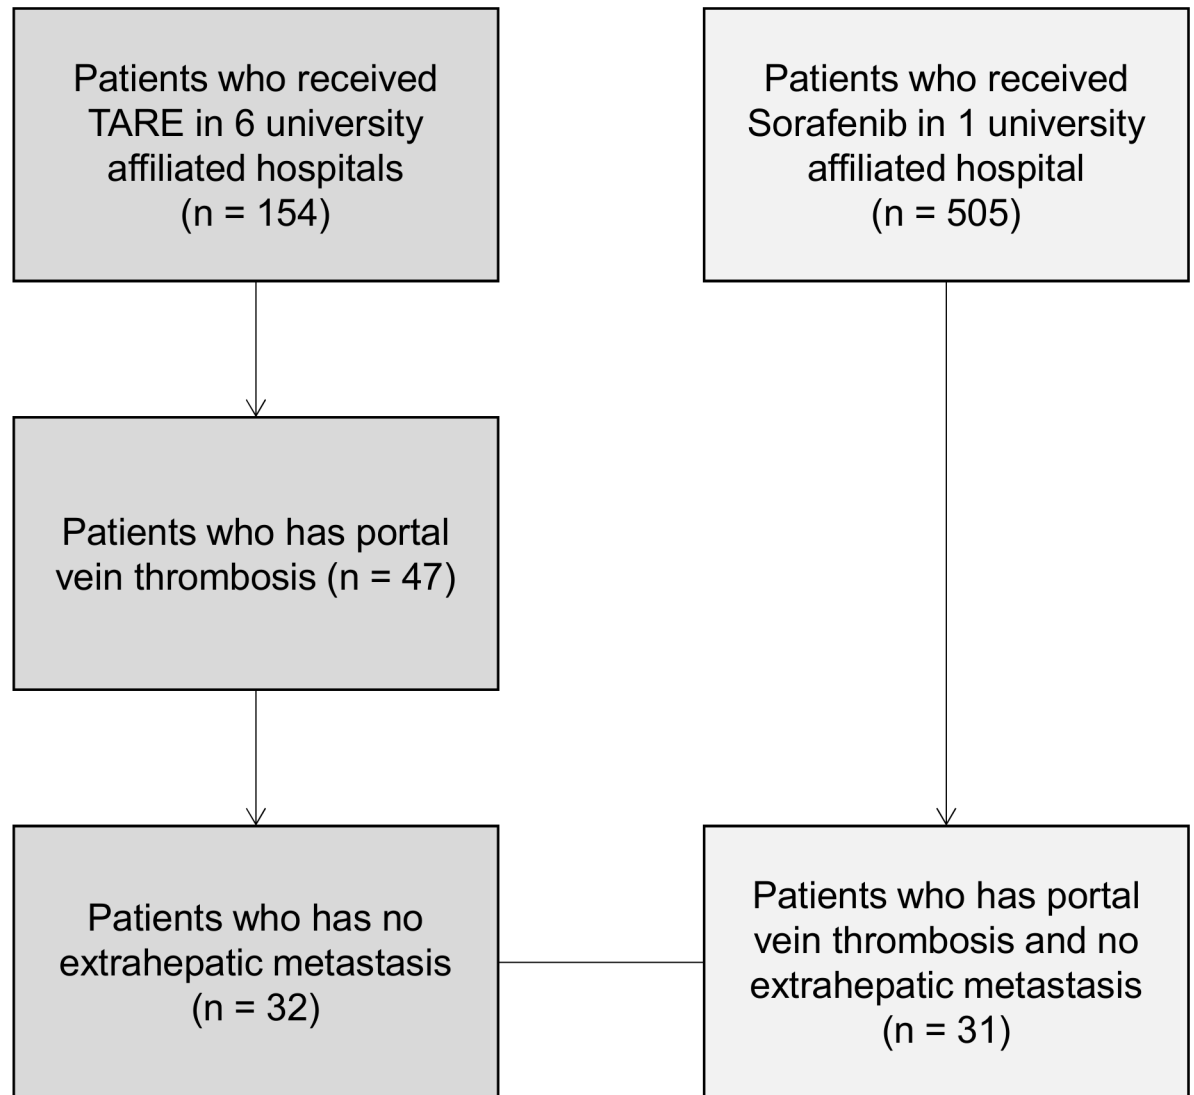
Patients who received TARE in 6 university affiliated hospitals (n = 154)

Patients who has portal vein thrombosis (n = 47)

Patients who has no extrahepatic metastasis (n = 32)

Patients who received Sorafenib in 1 university affiliated hospital (n = 505)

Patients who has portal vein thrombosis and no extrahepatic metastasis (n = 31)